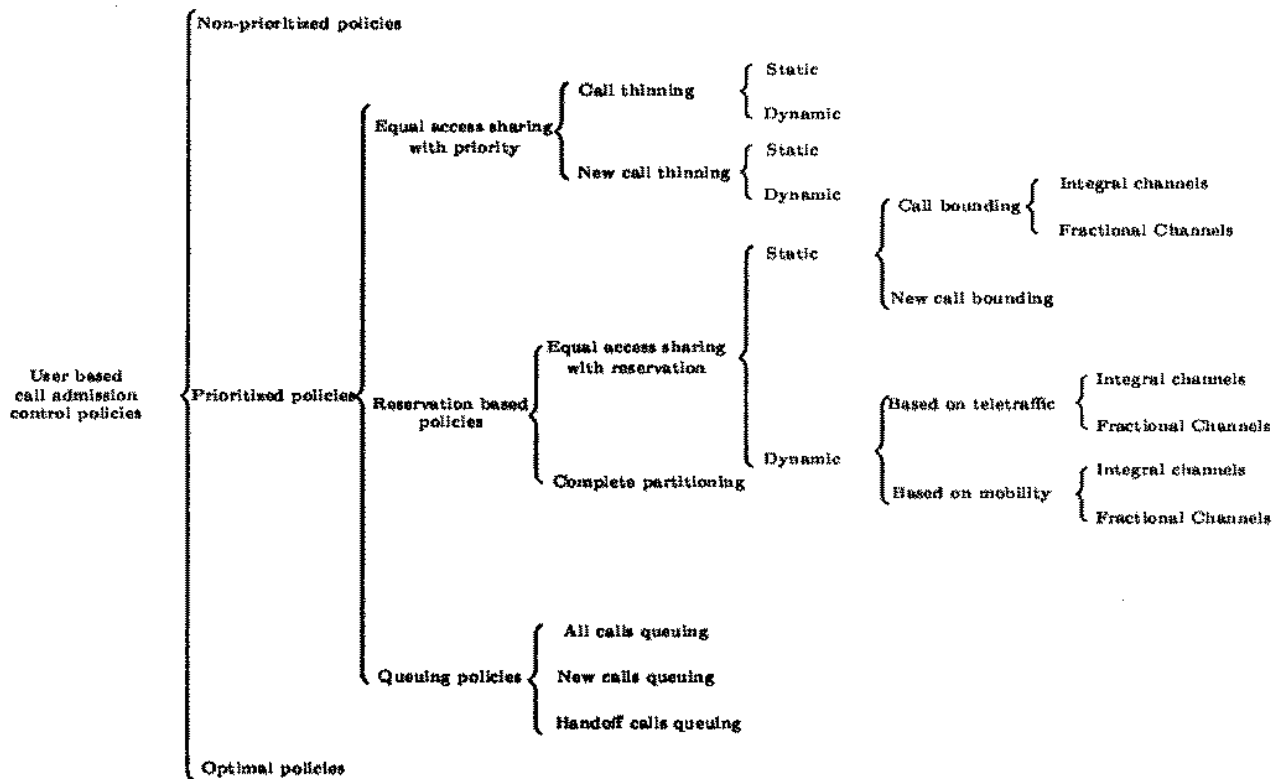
User based call admission control policies

Non-prioritized policies

Prioritized policies

Equal access sharing with priority

Call thinning

Static

Dynamic

New call thinning

Static

Dynamic

Reservation based policies

Equal access sharing with reservation

Static

Call bounding

Integral channels

Fractional Channels

New call bounding

Dynamic

Based on teletraffic

Integral channels

Fractional Channels

Based on mobility

Integral channels

Fractional Channels

Complete partitioning

Queuing policies

All calls queuing

New calls queuing

Handoff calls queuing

Optimal policies